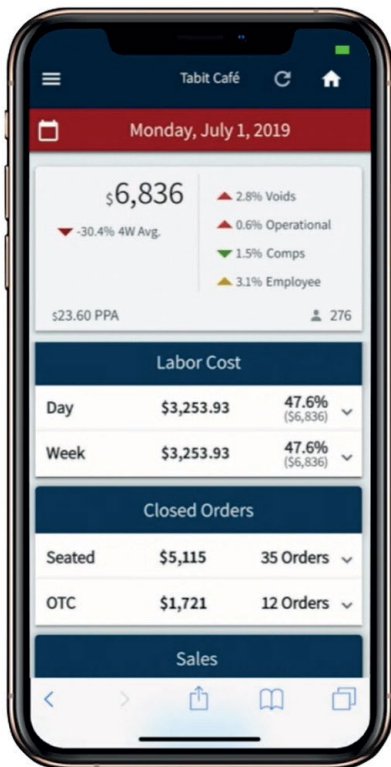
Tabit Café

Monday, July 1, 2019

$6,836
-30.4% 4W Avg.

2.8% Voids
0.6% Operational
1.5% Comps
3.1% Employee

$23.60 PPA
276

Labor Cost

| Day | $3,253.93 | 47.6% ($6,836) |
|---|---|---|
| Week | $3,253.93 | 47.6% ($6,836) |

Closed Orders

| Seated | $5,115 | 35 Orders |
|---|---|---|
| OTC | $1,721 | 12 Orders |

Sales